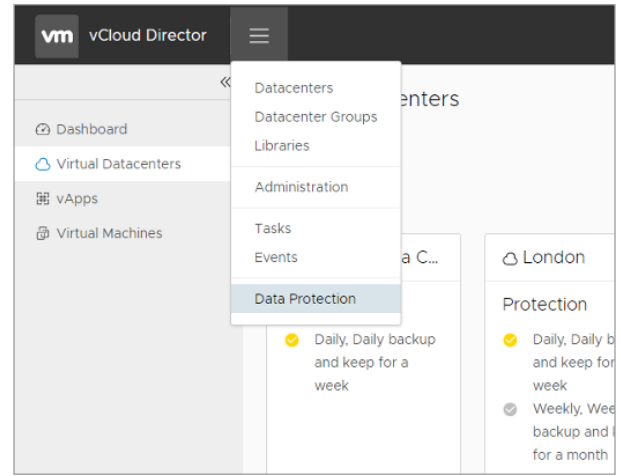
vm vCloud Director

«

Dashboard
Virtual Datacenters
vApps
Virtual Machines

Datacenters
Datacenter Groups
Libraries

Administration

Tasks
Events

Data Protection

centers

a C...

Daily, Daily backup and keep for a week

London

Protection

Daily, Daily b and keep fo week

Weekly, Wee backup and l for a month